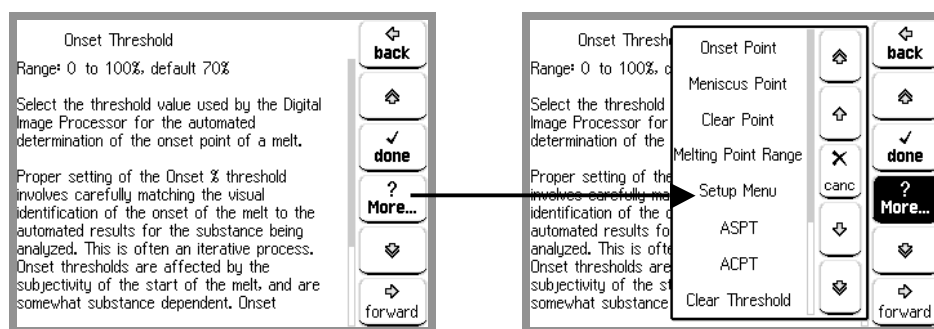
Onset Threshold

Range: 0 to 100%, default 70%

Select the threshold value used by the Digital Image Processor for the automated determination of the onset point of a melt.

Proper setting of the Onset % threshold involves carefully matching the visual identification of the onset of the melt to the automated results for the substance being analyzed. This is often an iterative process. Onset thresholds are affected by the subjectivity of the start of the melt, and are somewhat substance dependent. Onset

back

done

?
More...

forward

Onset Thresh

Range: 0 to 100%, d

Select the threshold
Image Processor for
determination of the

Proper setting of the
involves carefully ma
identification of the
automated results fo
analyzed. This is ofte
Onset thresholds are
subjectivity of the st
somewhat substance

Onset Point

Meniscus Point

Clear Point

Melting Point Range

Setup Menu

ASPT

ACPT

Clear Threshold

canc

back

done

?
More...

forward